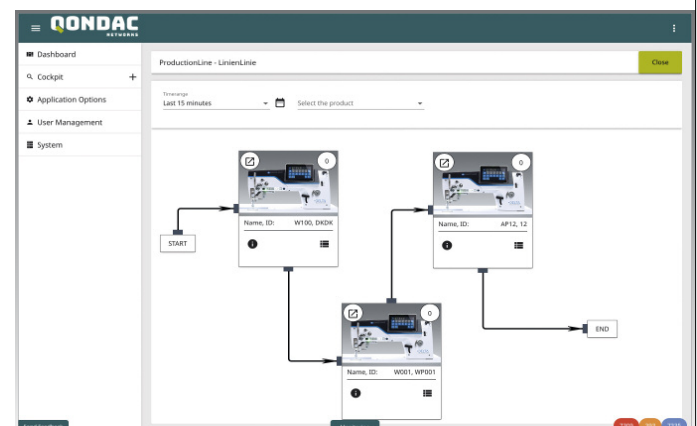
QONDAC
NETWORKS

Dashboard
Cockpit +
Application Options
User Management
System

ProductionLine - LinienLinie
Close

Timerange
Last 15 minutes
Select the product

0
Name, ID: W100, DKDK

0
Name, ID: AP12, 12

START

0
Name, ID: W001, WP001

END